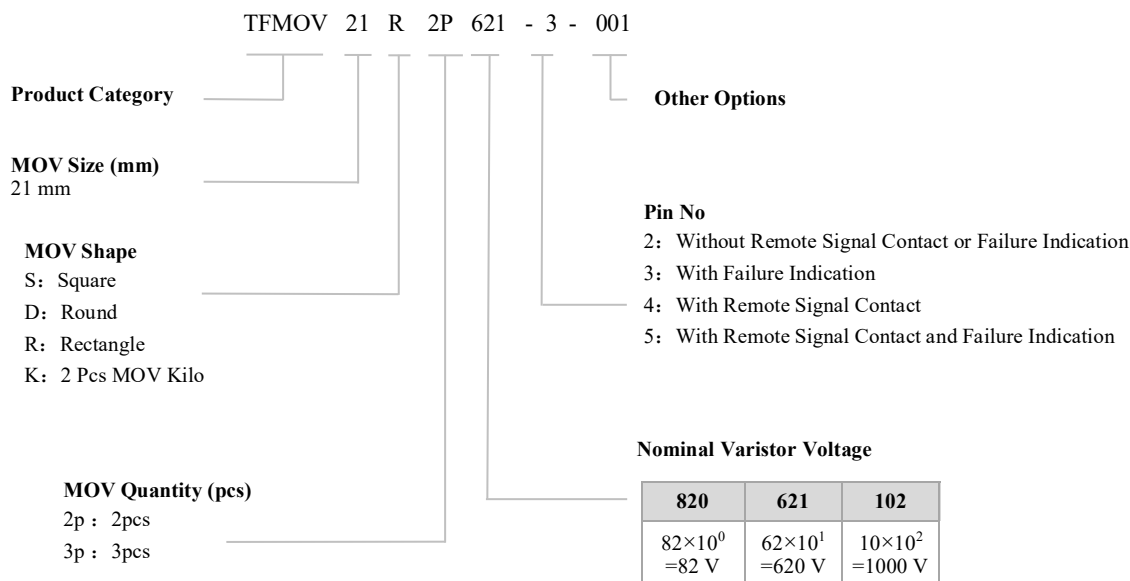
TFMOV 21 R 2P 621 - 3 - 001

Product Category

Other Options

MOV Size (mm)
21 mm

Pin No
2：Without Remote Signal Contact or Failure Indication
3：With Failure Indication
4：With Remote Signal Contact
5：With Remote Signal Contact and Failure Indication

MOV Shape
S：Square
D：Round
R：Rectangle
K：2 Pcs MOV Kilo

Nominal Varistor Voltage

MOV Quantity (pcs)
2p ：2pcs
3p ：3pcs

| 820 | 621 | 102 |
|---|---|---|
| $82\times10^0$ =82 V | $62\times10^1$ =620 V | $10\times10^2$ =1000 V |